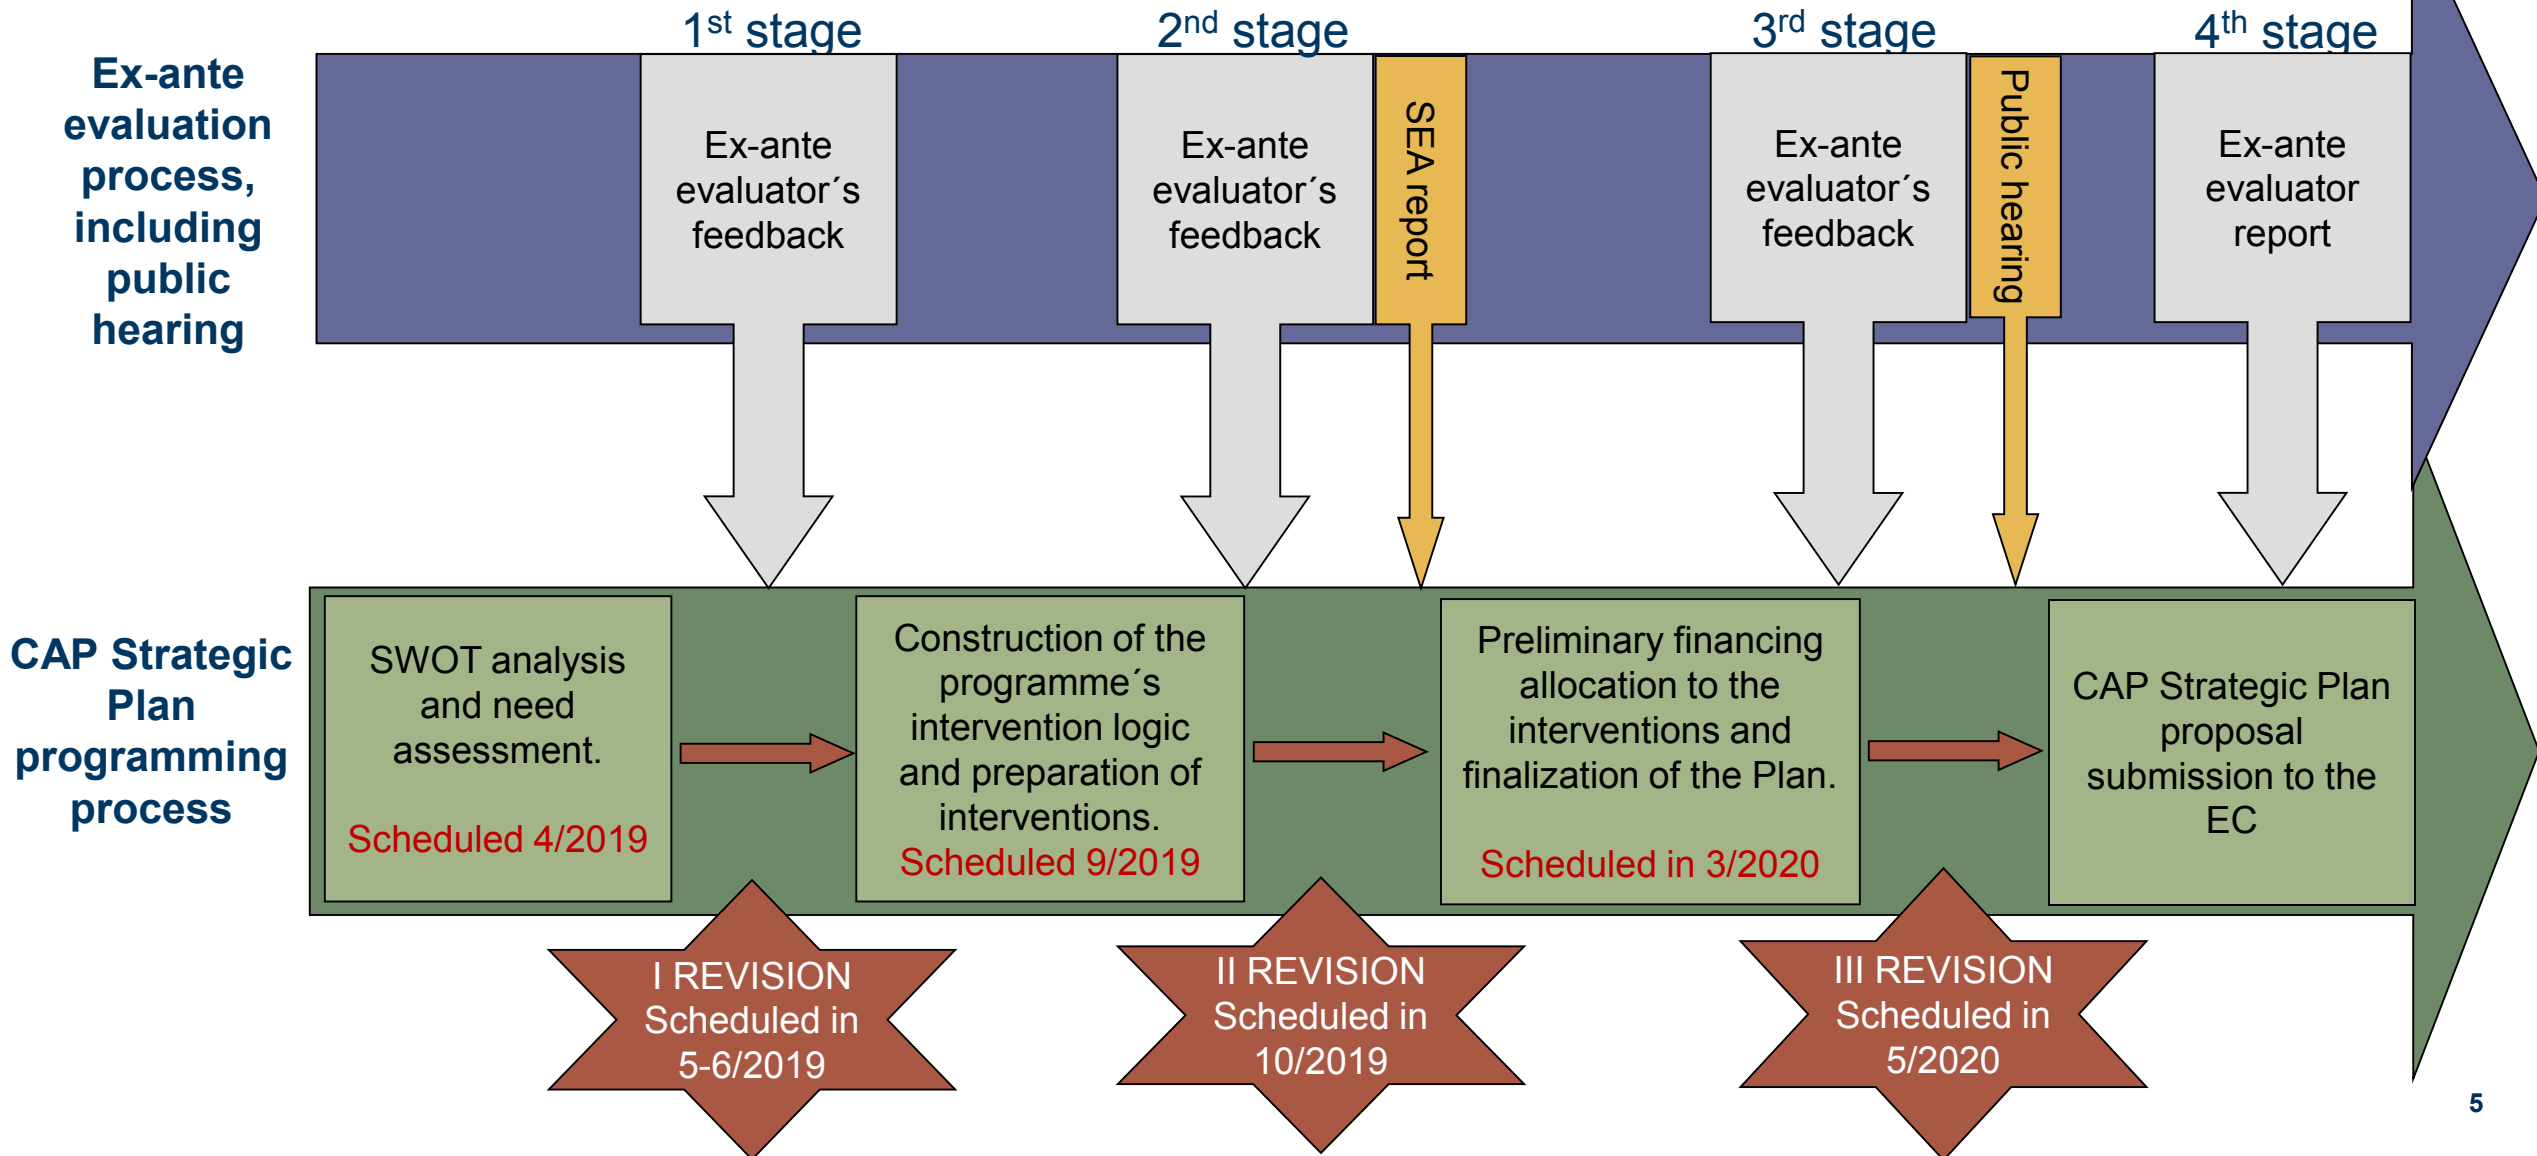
Ex-ante evaluation process, including public hearing

1$^{st}$ stage

Ex-ante evaluator´s feedback

2$^{nd}$ stage

Ex-ante evaluator´s feedback

SEA report

3$^{rd}$ stage

Ex-ante evaluator´s feedback

Public hearing

4$^{th}$ stage

Ex-ante evaluator report

CAP Strategic Plan programming process

SWOT analysis and need assessment.

Scheduled 4/2019

Construction of the programme´s intervention logic and preparation of interventions.

Scheduled 9/2019

Preliminary financing allocation to the interventions and finalization of the Plan.

Scheduled in 3/2020

CAP Strategic Plan proposal submission to the EC

I REVISION Scheduled in 5-6/2019

II REVISION Scheduled in 10/2019

III REVISION Scheduled in 5/2020

5